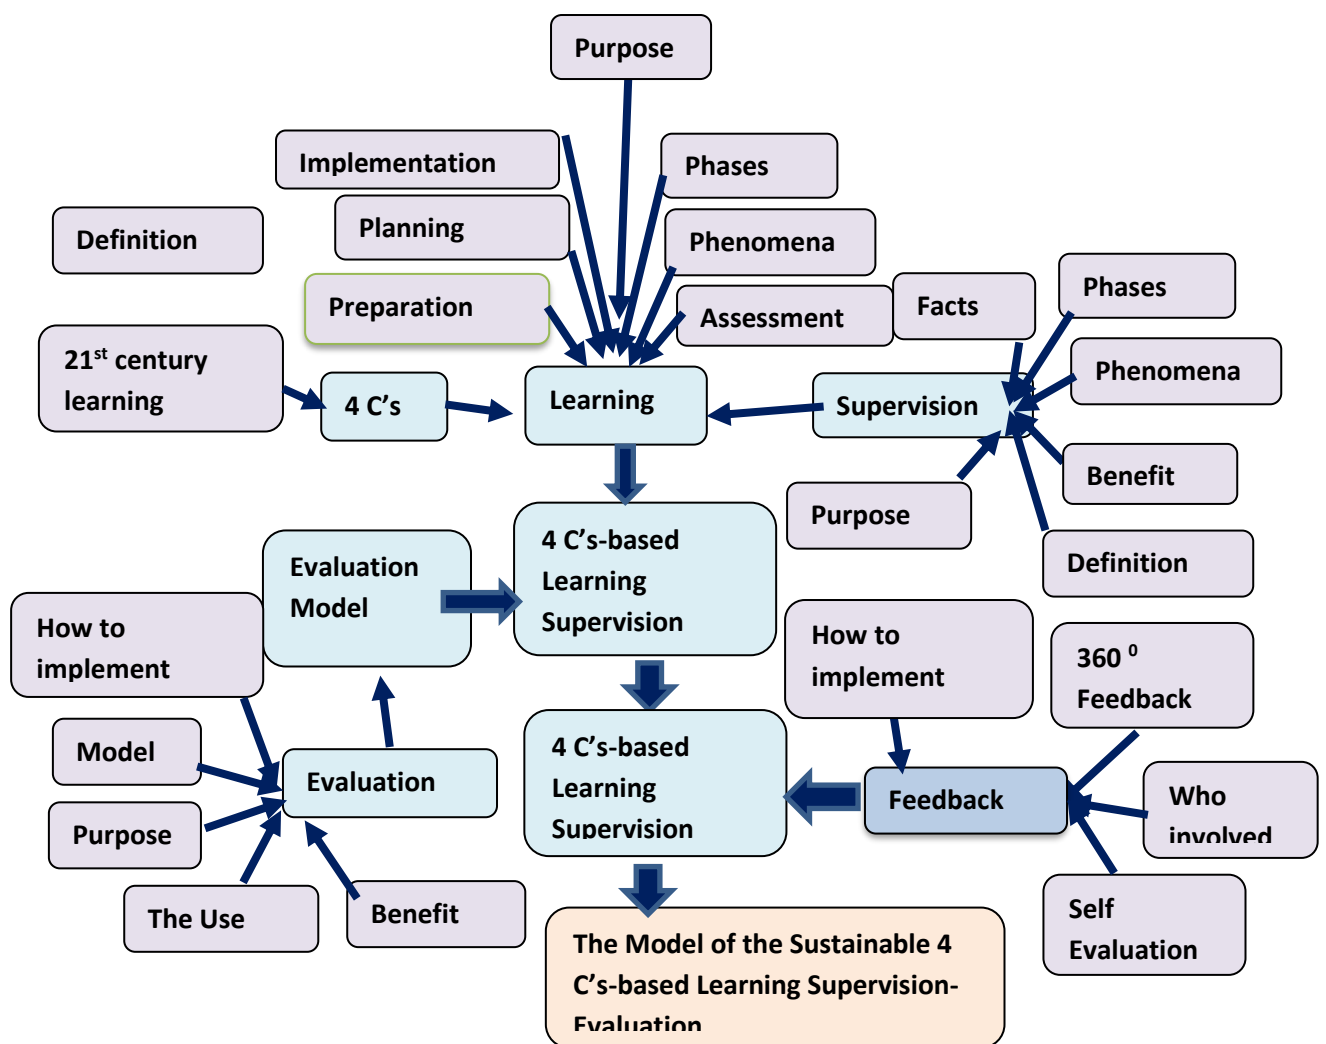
Purpose

Implementation

Phases

Definition

Planning

Phenomena

Preparation

Assessment

Facts

Phases

21$^{st}$ century learning

4 C's

Learning

Supervision

Phenomena

Benefit

Purpose

Definition

Evaluation Model

4 C's-based Learning Supervision

How to implement

How to implement

360 $^{0}$ Feedback

Model

Evaluation

4 C's-based Learning Supervision

Feedback

Who involved

Purpose

The Use

Benefit

Self Evaluation

The Model of the Sustainable 4 C's-based Learning Supervision-Evaluation